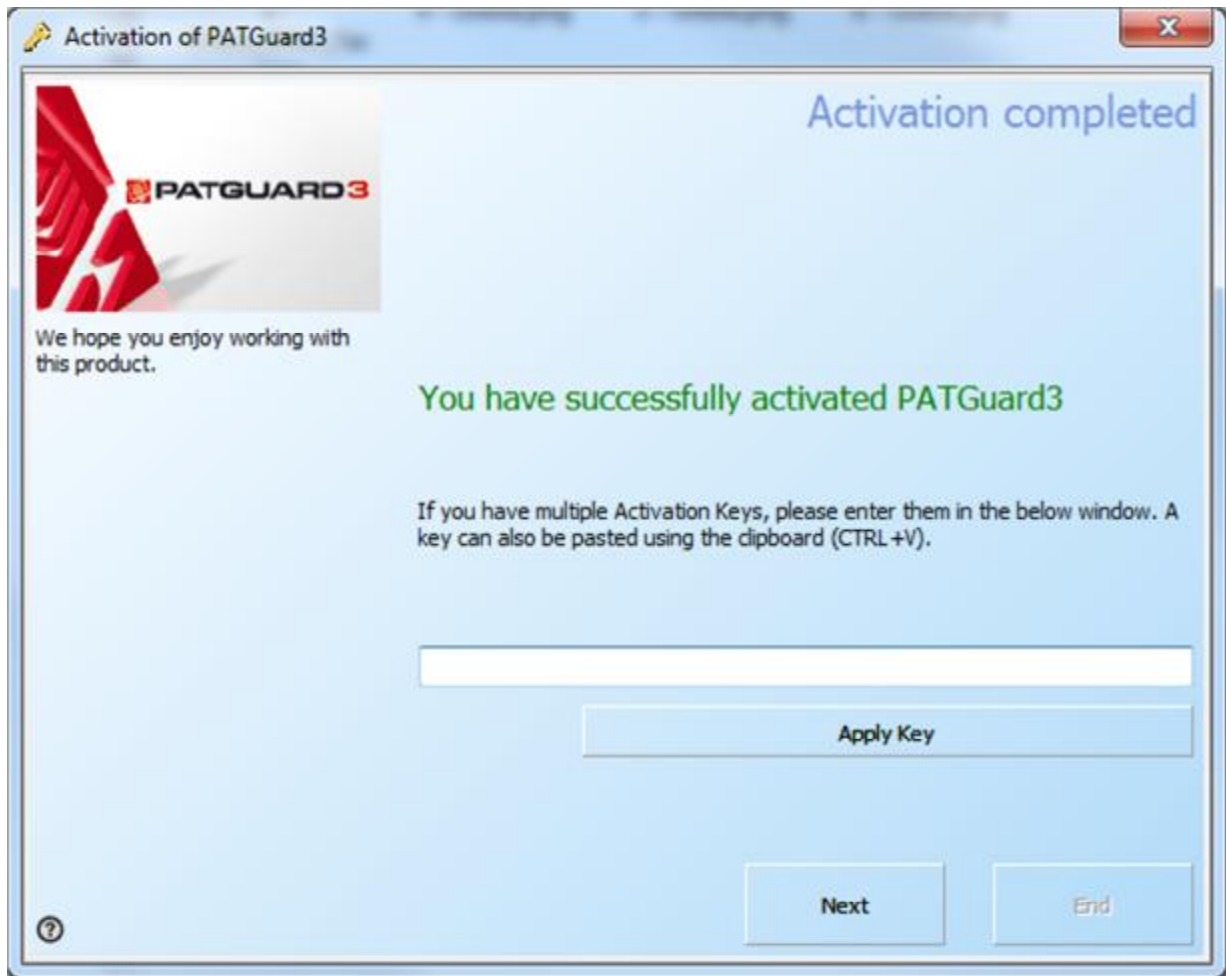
Activation of PATGuard3

PATGUARD3

Activation completed

We hope you enjoy working with this product.

You have successfully activated PATGuard3

If you have multiple Activation Keys, please enter them in the below window. A key can also be pasted using the clipboard (CTRL+V).

Apply Key

Next

End

?